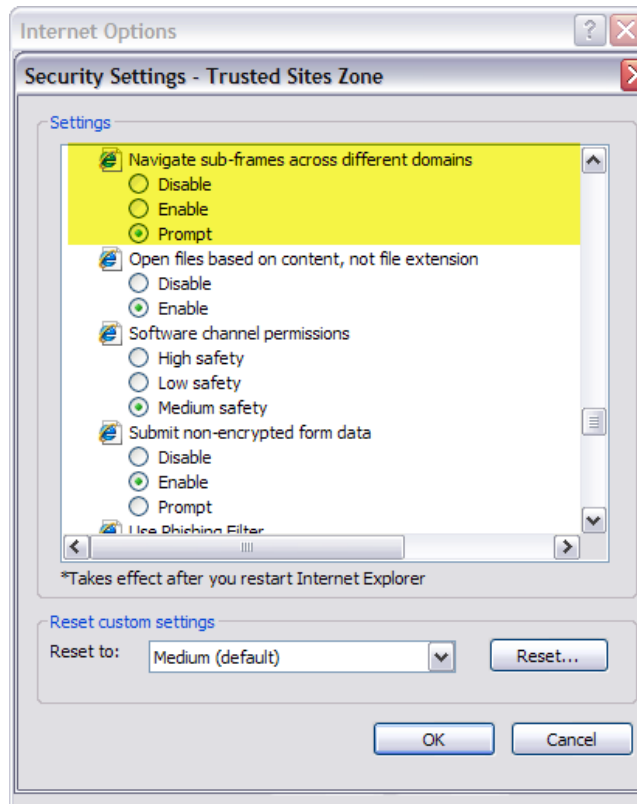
Internet Options

Security Settings - Trusted Sites Zone

Settings

Navigate sub-frames across different domains
Disable
Enable
Prompt
Open files based on content, not file extension
Disable
Enable
Software channel permissions
High safety
Low safety
Medium safety
Submit non-encrypted form data
Disable
Enable
Prompt
Use Phishing Filter

*Takes effect after you restart Internet Explorer

Reset custom settings
Reset to: Medium (default)
Reset...

OK
Cancel